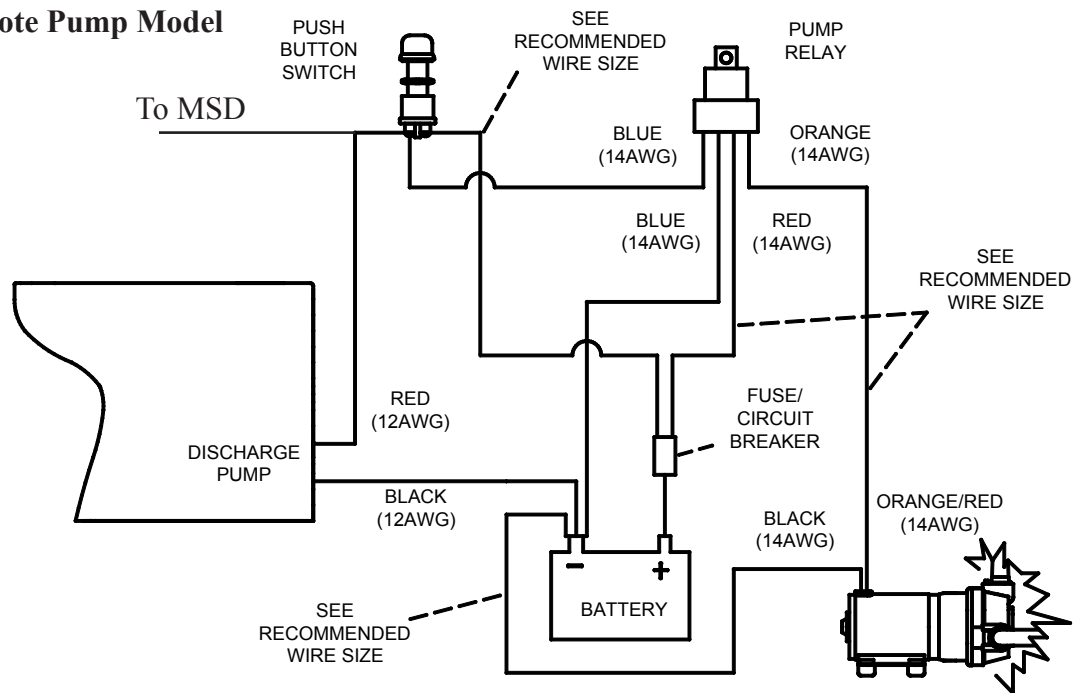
ote Pump Model

PUSH BUTTON SWITCH

SEE RECOMMENDED WIRE SIZE

PUMP RELAY

To MSD

BLUE (14AWG)

ORANGE (14AWG)

BLUE (14AWG)

RED (14AWG)

SEE RECOMMENDED WIRE SIZE

RED (12AWG)

FUSE/ CIRCUIT BREAKER

DISCHARGE PUMP

BLACK (12AWG)

BLACK (14AWG)

ORANGE/RED (14AWG)

−

+

BATTERY

SEE RECOMMENDED WIRE SIZE